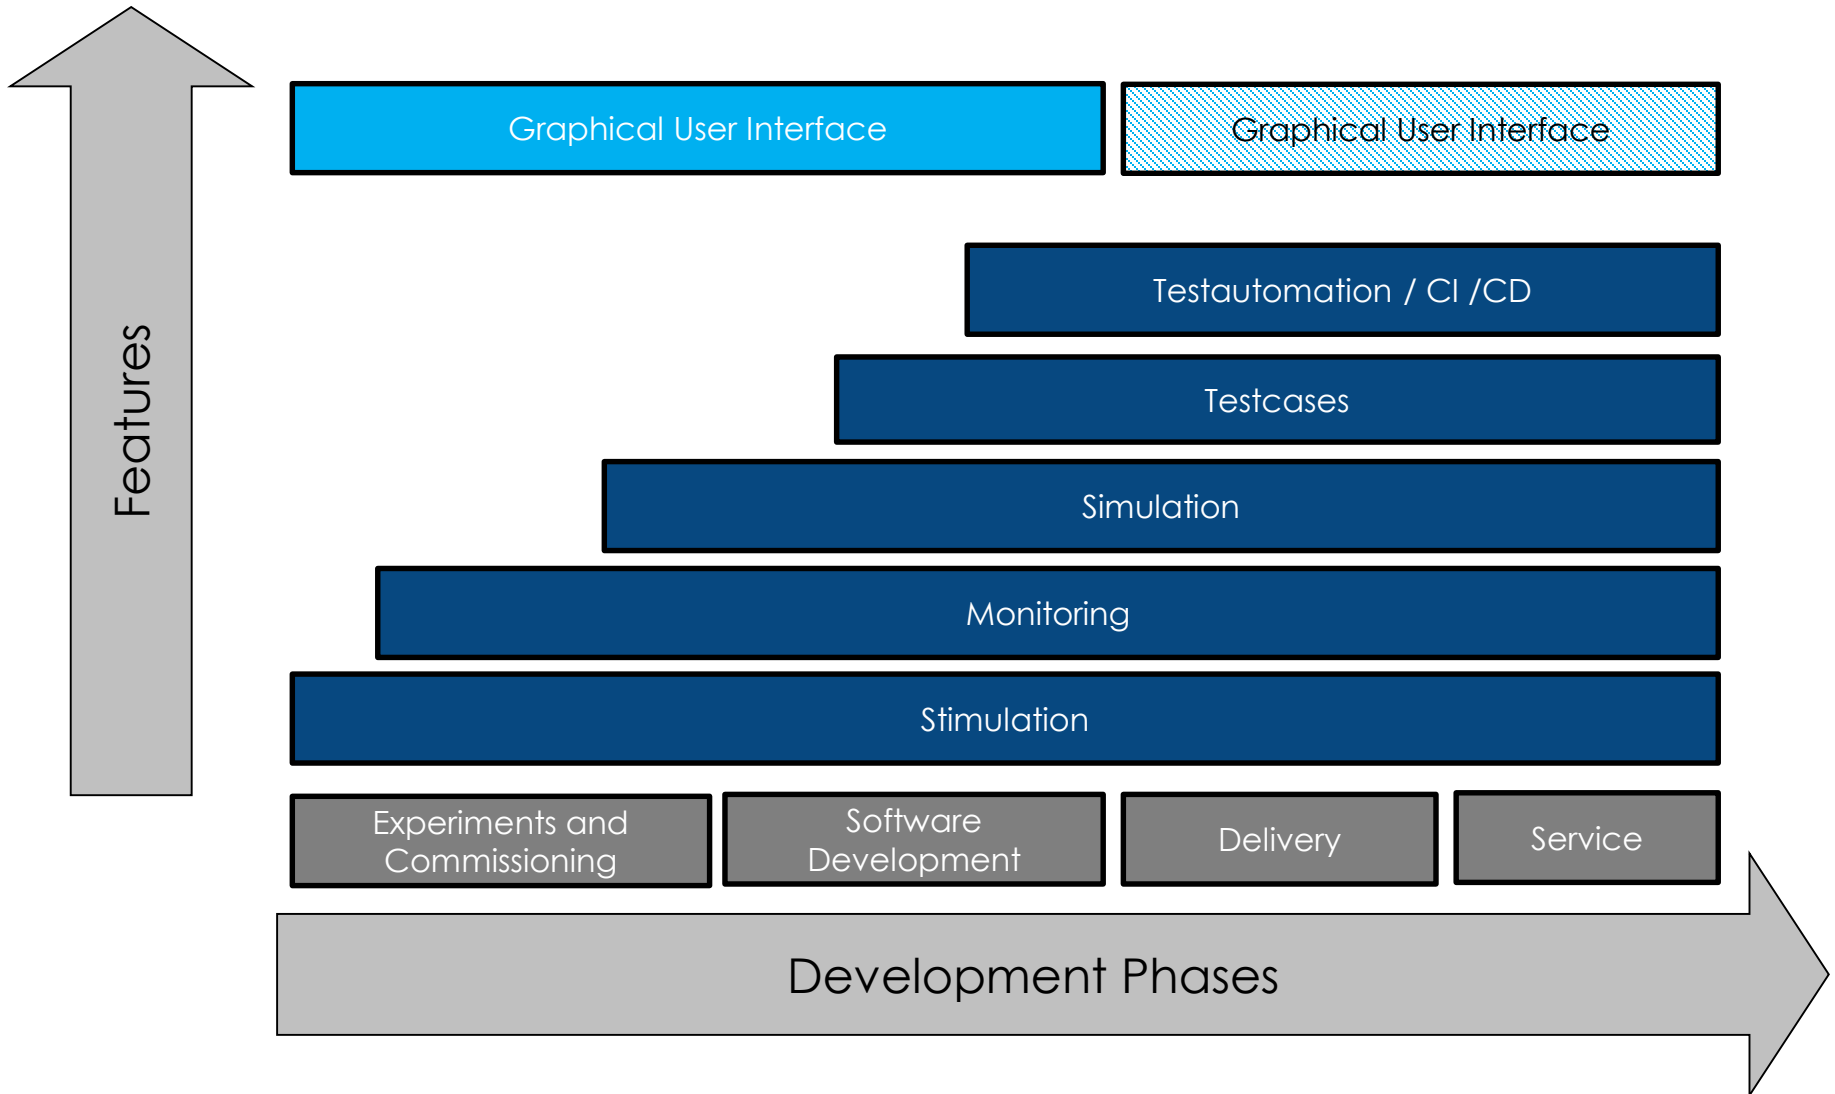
Features

Graphical User Interface

Graphical User Interface

Testautomation / CI /CD

Testcases

Simulation

Monitoring

Stimulation

Experiments and Commissioning

Software Development

Delivery

Service

Development Phases